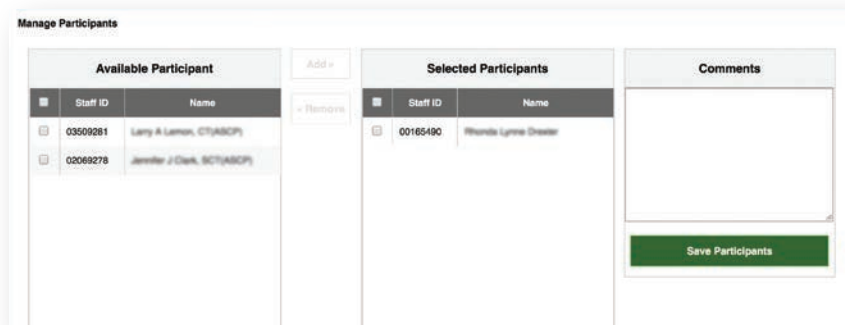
Manage Participants

Available Participant

| | Staff ID | Name |
|---|---|---|
| | 03509281 | Larry A Lemon, CT(ASCP) |
| | 02069278 | Jennifer J Clark, SCT(ASCP) |

Add »

« Remove

Selected Participants

| | Staff ID | Name |
|---|---|---|
| | 00165490 | Rhonda Lynne Drester |

Comments

Save Participants